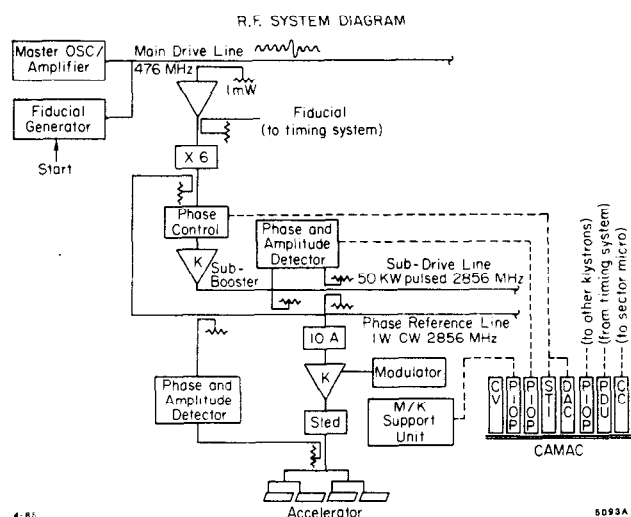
R.F. SYSTEM DIAGRAM

Master OSC/ Amplifier

Main Drive Line

476 MHz

1mW

Fiducial Generator

Start

Fiducial (to timing system)

X 6

Phase Control

Phase and Amplitude Detector

K

Sub-Booster

Sub-Drive Line
50 KW pulsed 2856 MHz

Phase Reference Line
1W CW 2856 MHz

10 A

K

Modulator

Phase and Amplitude Detector

Sled

M/K Support Unit

(to other klystrons)

(from timing system)

(to sector micro)

CV

PIOP

PIOP

STI

DAC

PIOP

PDU

CC

CAMAC

Accelerator

4-85

5093A